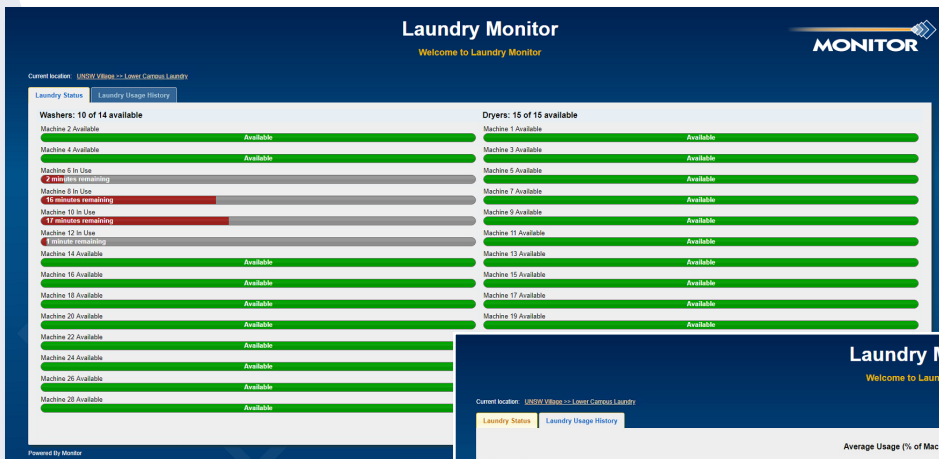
Laundry Monitor
Welcome to Laundry Monitor

MONITOR

Current location: UNSW Village >> Lower Campus Laundry

Laundry Status | Laundry Usage History

Washers: 10 of 14 available

Machine 2 Available
Available
Machine 4 Available
Available
Machine 6 In Use
2 minutes remaining
Machine 8 In Use
16 minutes remaining
Machine 10 In Use
17 minutes remaining
Machine 12 In Use
1 minute remaining
Machine 14 Available
Available
Machine 16 Available
Available
Machine 18 Available
Available
Machine 20 Available
Available
Machine 22 Available
Available
Machine 24 Available
Available
Machine 26 Available
Available
Machine 28 Available
Available

Dryers: 15 of 15 available

Machine 1 Available
Available
Machine 3 Available
Available
Machine 5 Available
Available
Machine 7 Available
Available
Machine 9 Available
Available
Machine 11 Available
Available
Machine 13 Available
Available
Machine 15 Available
Available
Machine 17 Available
Available
Machine 19 Available
Available

Powered By Monitor

Laundry M
Welcome to Laun

Current location: UNSW Village >> Lower Campus Laundry

Laundry Status | Laundry Usage History

Average Usage (% of Mac